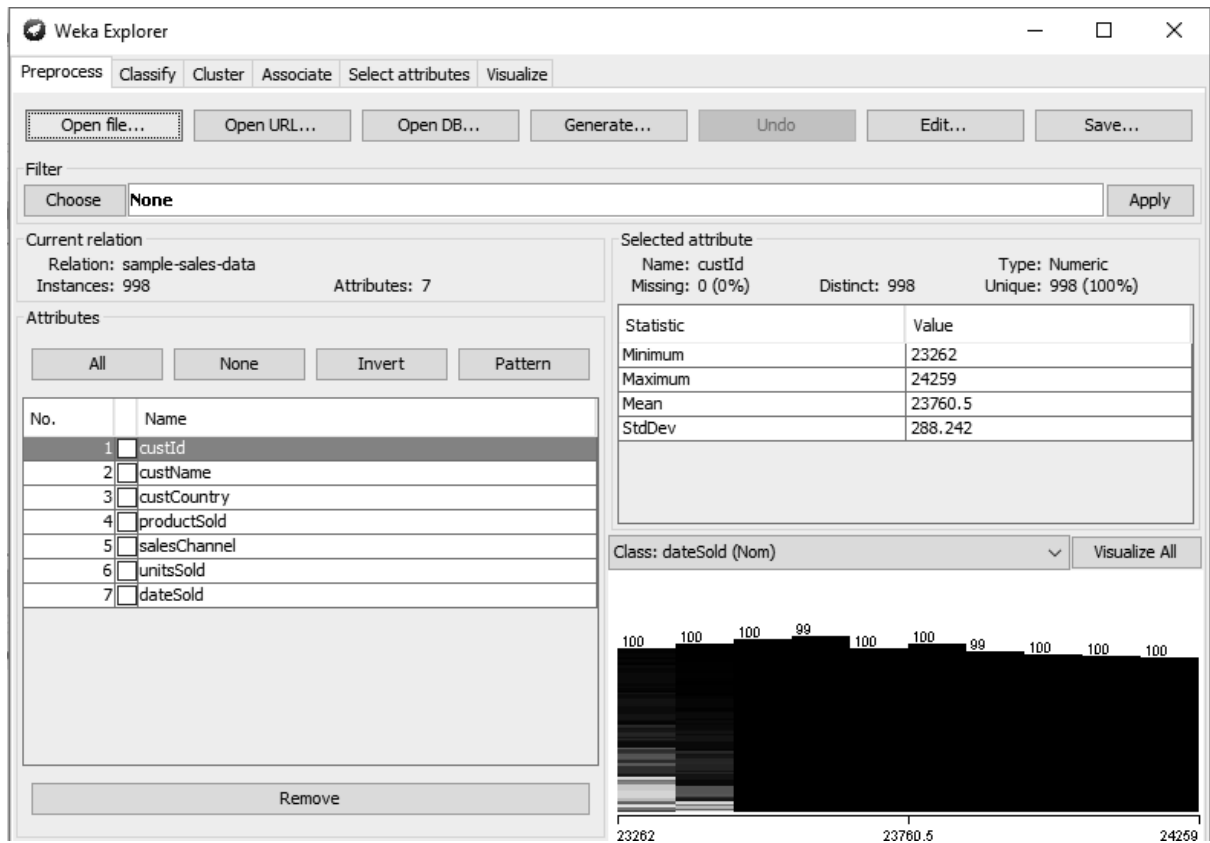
Weka Explorer

Preprocess | Classify | Cluster | Associate | Select attributes | Visualize

Open file... | Open URL... | Open DB... | Generate... | Undo | Edit... | Save...

Filter
Choose | None | Apply

Current relation
Relation: sample-sales-data
Instances: 998
Attributes: 7

Attributes
All | None | Invert | Pattern

| No. | | Name |
|---|---|---|
| 1 | | custId |
| 2 | | custName |
| 3 | | custCountry |
| 4 | | productSold |
| 5 | | salesChannel |
| 6 | | unitsSold |
| 7 | | dateSold |

Remove

Selected attribute
Name: custId
Type: Numeric
Missing: 0 (0%)
Distinct: 998
Unique: 998 (100%)

| Statistic | Value |
|---|---|
| Minimum | 23262 |
| Maximum | 24259 |
| Mean | 23760.5 |
| StdDev | 288.242 |

Class: dateSold (Nom)
Visualize All

100 100 100 99 100 100 99 100 100 100

23262 23760.5 24259